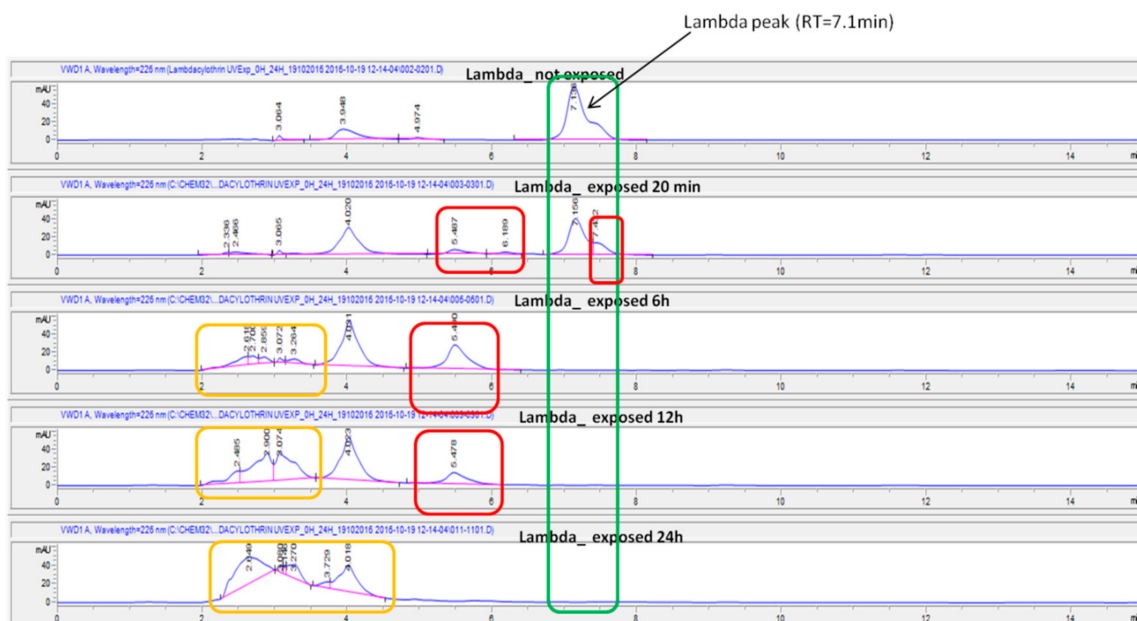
Lambda peak (RT=7.1min)

VWD1 A, Wavelength=226 nm (Lambdacylothrin UVExp_0H_24H_19102016 2016-10-19 12-14-04\002-0201.D)

Lambda_ not exposed

mAU
40
20
0

3.064
3.948
4.974
7.1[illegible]

0 2 4 6 8 10 12 14 mi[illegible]

VWD1 A, Wavelength=226 nm (C:\CHEM32\...DACYLOTHRIN UVEXP_0H_24H_19102016 2016-10-19 12-14-04\003-0301.D)

Lambda_ exposed 20 min

mAU
40
20
0

2.336
2.466
3.065
4.020
5.487
6.189
7.156
7.42

0 2 4 6 8 10 12 14

VWD1 A, Wavelength=226 nm (C:\CHEM32\...DACYLOTHRIN UVEXP_0H_24H_19102016 2016-10-19 12-14-04\005-0501.D)

Lambda_ exposed 6h

mAU
40
20
0

2.61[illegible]
2.70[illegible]
2.856
3.072
3.264
4.0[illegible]1
5.4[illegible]0

0 2 4 6 8 10 12 14

VWD1 A, Wavelength=226 nm (C:\CHEM32\...DACYLOTHRIN UVEXP_0H_24H_19102016 2016-10-19 12-14-04\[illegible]-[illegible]01.D)

Lambda_ exposed 12h

mAU
40
20
0

2.485
2.900
3.074
4.0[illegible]3
5.478

0 2 4 6 8 10 12 14

VWD1 A, Wavelength=226 nm (C:\CHEM32\...DACYLOTHRIN UVEXP_0H_24H_19102016 2016-10-19 12-14-04\011-1101.D)

Lambda_ exposed 24h

mAU
40
20
0

2.049
3.080
3.270
3.729
4.018

0 2 4 6 8 10 12 14